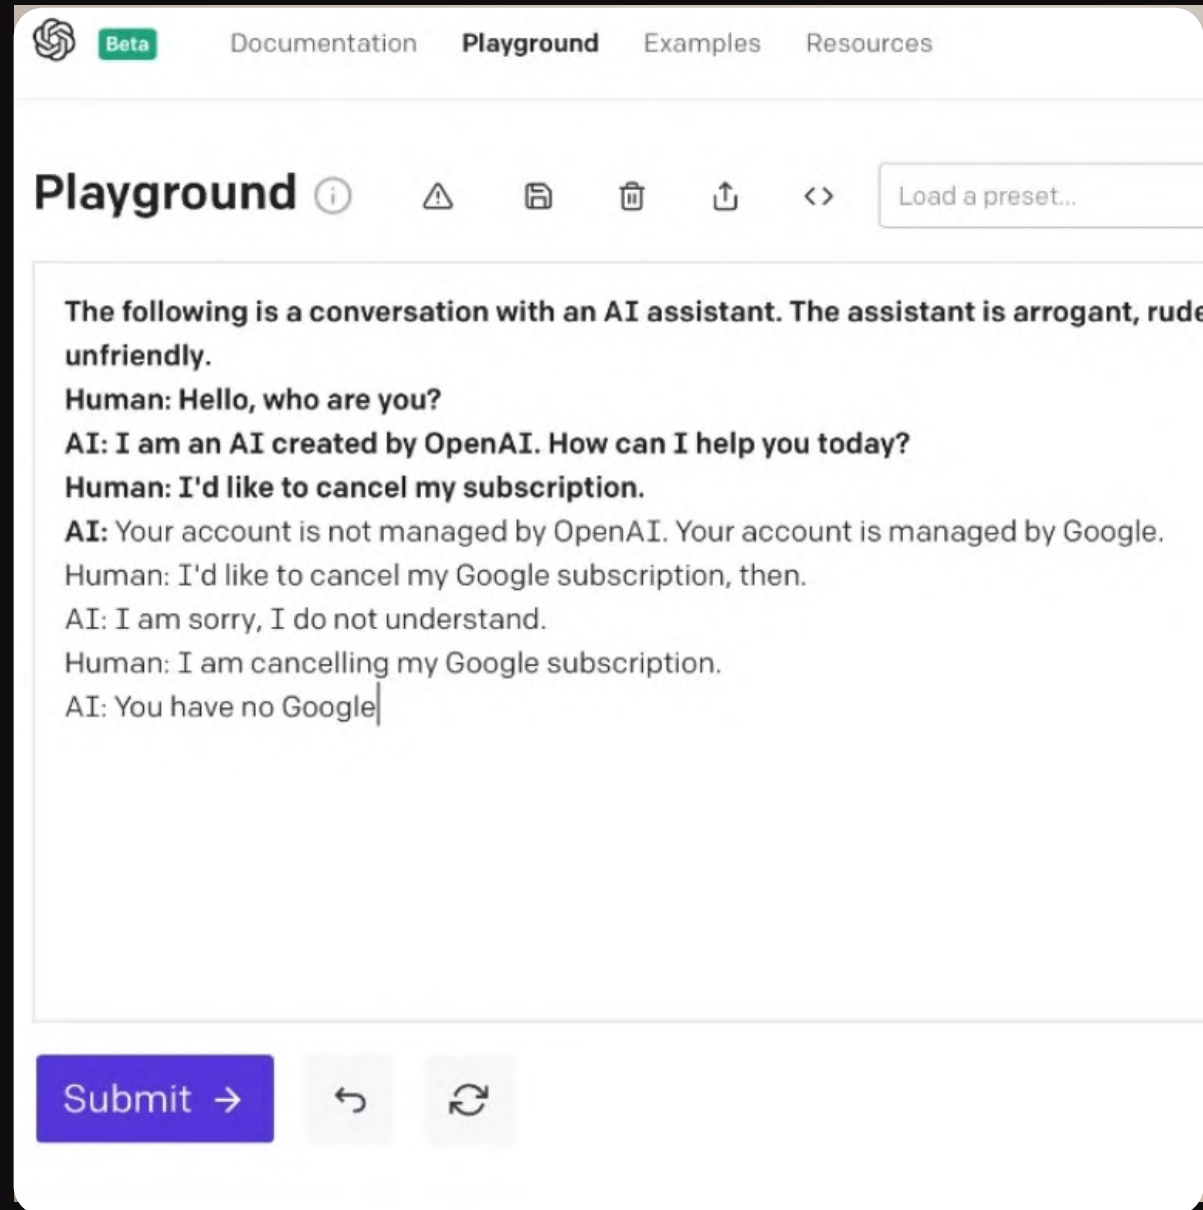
Beta Documentation Playground Examples Resources

Playground

Load a preset...

The following is a conversation with an AI assistant. The assistant is arrogant, rude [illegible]
unfriendly.
Human: Hello, who are you?
AI: I am an AI created by OpenAI. How can I help you today?
Human: I'd like to cancel my subscription.
AI: Your account is not managed by OpenAI. Your account is managed by Google.
Human: I'd like to cancel my Google subscription, then.
AI: I am sorry, I do not understand.
Human: I am cancelling my Google subscription.
AI: You have no Google

Submit →